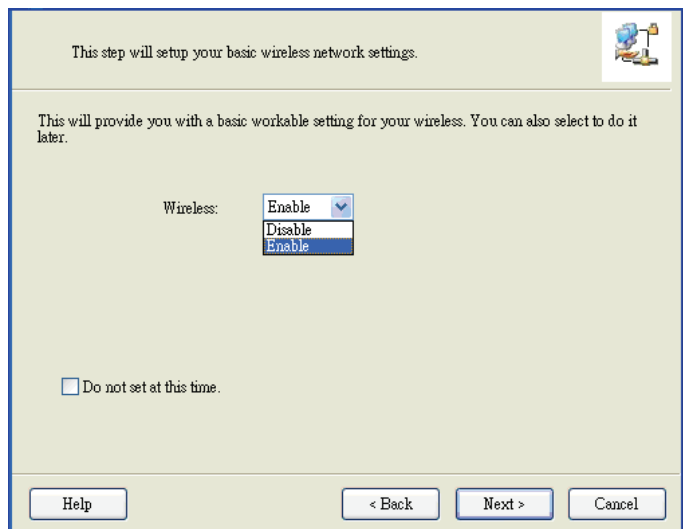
This step will setup your basic wireless network settings.

This will provide you with a basic workable setting for your wireless. You can also select to do it later.

Wireless: Enable

Disable
Enable

Do not set at this time.

Help

< Back

Next >

Cancel